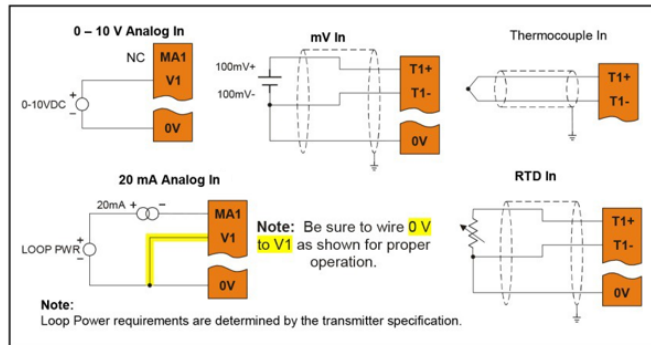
0 – 10 V Analog In

NC MA1
V1
0-10VDC
0V

mV In

100mV+
100mV-
T1+
T1-
0V

Thermocouple In

T1+
T1-

20 mA Analog In

20mA
LOOP PWR
MA1
V1
0V

Note: Be sure to wire 0 V to V1 as shown for proper operation.

RTD In

T1+
T1-
0V

Note:
Loop Power requirements are determined by the transmitter specification.